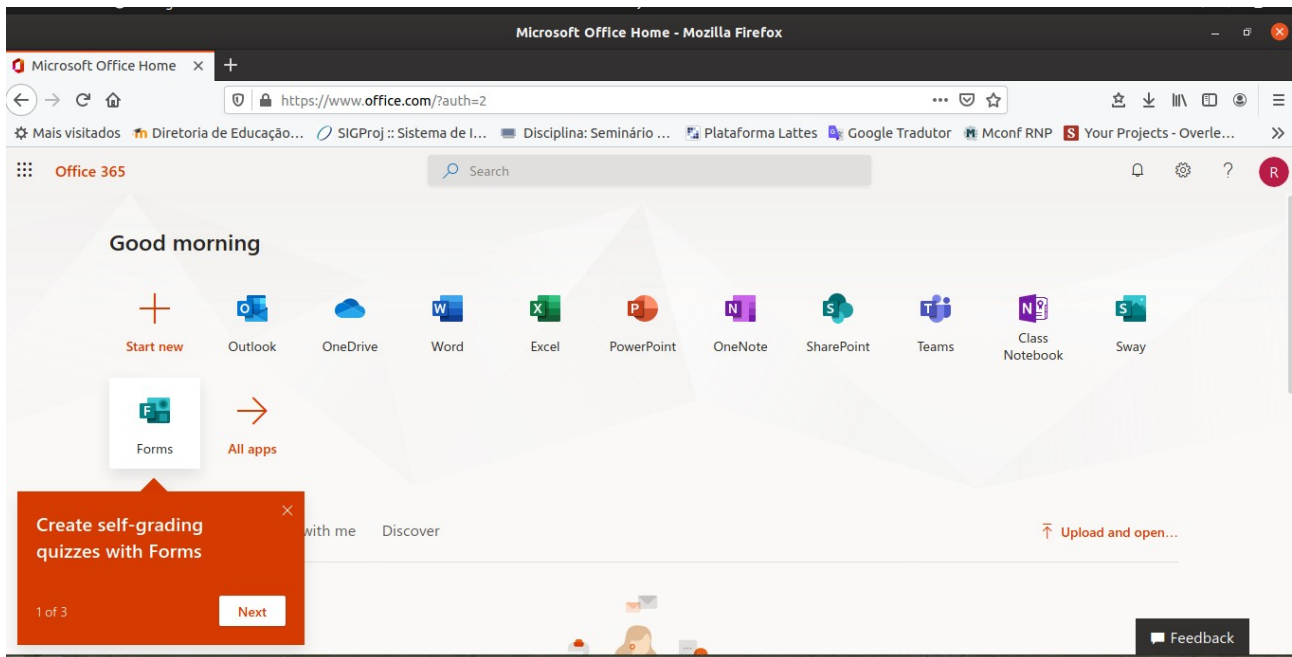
Microsoft Office Home - Mozilla Firefox

Microsoft Office Home ×

https://www.office.com/?auth=2

Mais visitados  Diretoria de Educação...  SIGProj :: Sistema de I...  Disciplina: Seminário ...  Plataforma Lattes  Google Tradutor  Mconf RNP  Your Projects - Overle...

Office 365

Search

R

Good morning

Start new  Outlook  OneDrive  Word  Excel  PowerPoint  OneNote  SharePoint  Teams  Class Notebook  Sway

Forms  All apps

Create self-grading quizzes with Forms

1 of 3

Next

with me  Discover

Upload and open...

Feedback